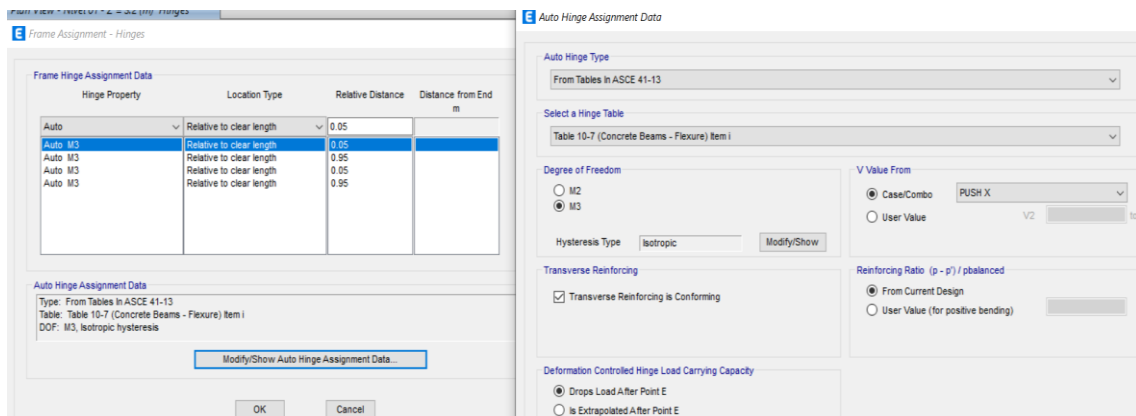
Plan View - Nivel 07 - Z = 3.2 (m) Hinges

E Frame Assignment - Hinges

Frame Hinge Assignment Data

| Hinge Property | Location Type | Relative Distance | Distance from End m |
|---|---|---|---|
| Auto | Relative to clear length | 0.05 | |
| Auto M3 | Relative to clear length | 0.05 | |
| Auto M3 | Relative to clear length | 0.95 | |
| Auto M3 | Relative to clear length | 0.05 | |
| Auto M3 | Relative to clear length | 0.95 | |

Auto Hinge Assignment Data
Type: From Tables In ASCE 41-13
Table: Table 10-7 (Concrete Beams - Flexure) Item i
DOF: M3, Isotropic hysteresis

Modify/Show Auto Hinge Assignment Data...

OK
Cancel

E Auto Hinge Assignment Data

Auto Hinge Type
From Tables In ASCE 41-13

Select a Hinge Table
Table 10-7 (Concrete Beams - Flexure) Item i

Degree of Freedom
M2
M3

Hysteresis Type Isotropic
Modify/Show

V Value From
Case/Combo PUSH X
User Value V2

Transverse Reinforcing
Transverse Reinforcing is Conforming

Reinforcing Ratio (p - p') / pbalanced
From Current Design
User Value (for positive bending)

Deformation Controlled Hinge Load Carrying Capacity
Drops Load After Point E
Is Extrapolated After Point E